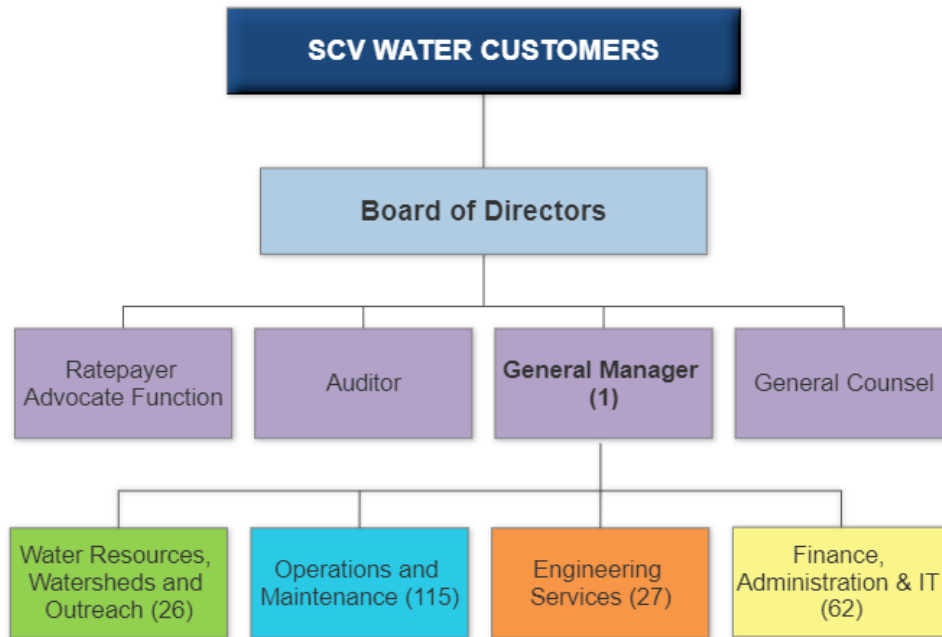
SCV WATER CUSTOMERS

Board of Directors

Ratepayer Advocate Function

Auditor

General Manager (1)

General Counsel

Water Resources, Watersheds and Outreach (26)

Operations and Maintenance (115)

Engineering Services (27)

Finance, Administration & IT (62)